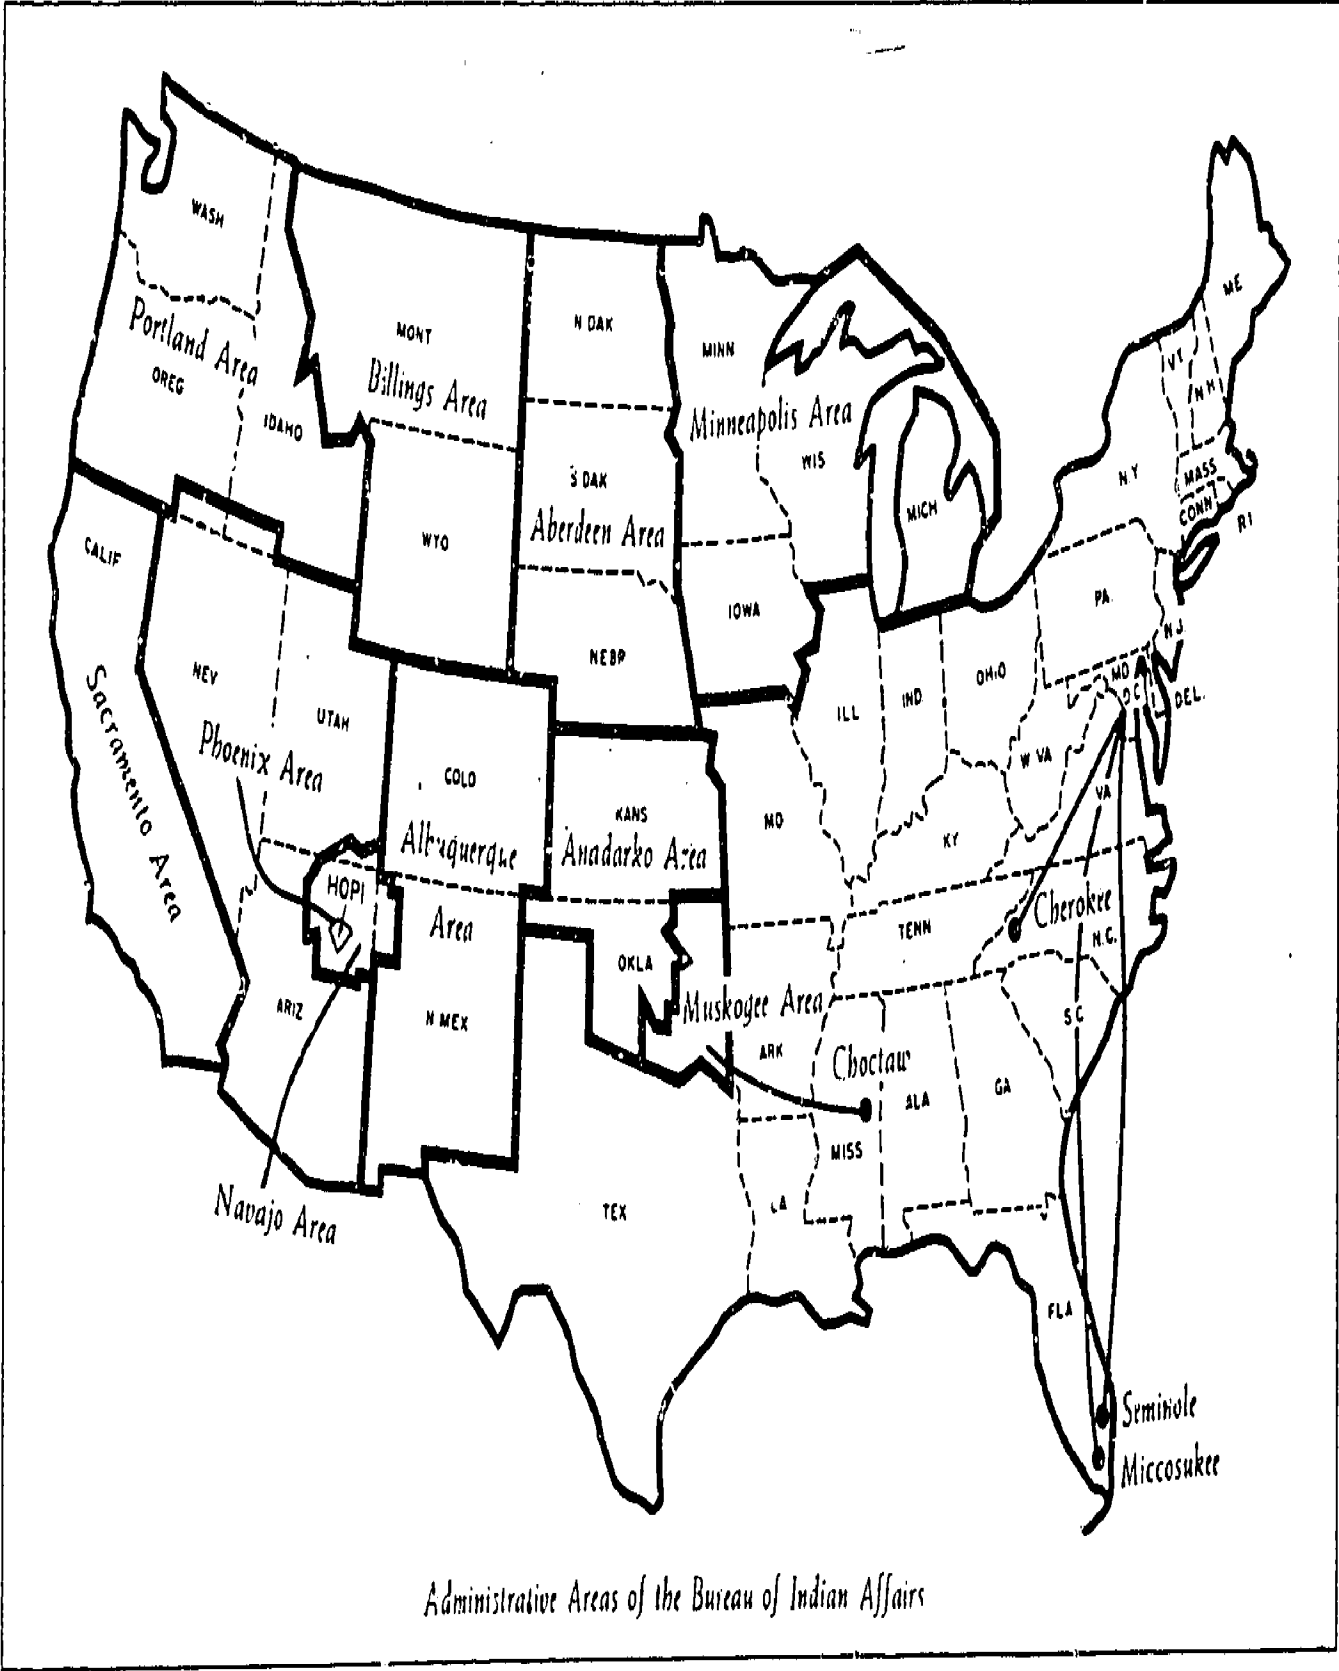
WASH

Portland Area

OREG

IDAHO

MONT

Billings Area

N DAK

MINN

Minneapolis Area

WIS

MICH

ME

VT

N H

N.Y

MASS

CONN

R I

S DAK

Aberdeen Area

WYO

CALIF

IOWA

PA.

N J

NEBR

NEV

UTAH

MD

D C

DEL.

ILL

IND

OHIO

Sacramento Area

Phoenix Area

COLO

W VA

KANS

VA

Albuquerque Area

Anadarko Area

MO

KY

HOPI

Cherokee

TENN

N.C.

OKLA

ARIZ

N MEX

Muskogee Area

S C

ARK

Choctaw

ALA

GA

MISS

Navajo Area

TEX

LA

FLA

Seminole

Miccosukee

Administrative Areas of the Bureau of Indian Affairs